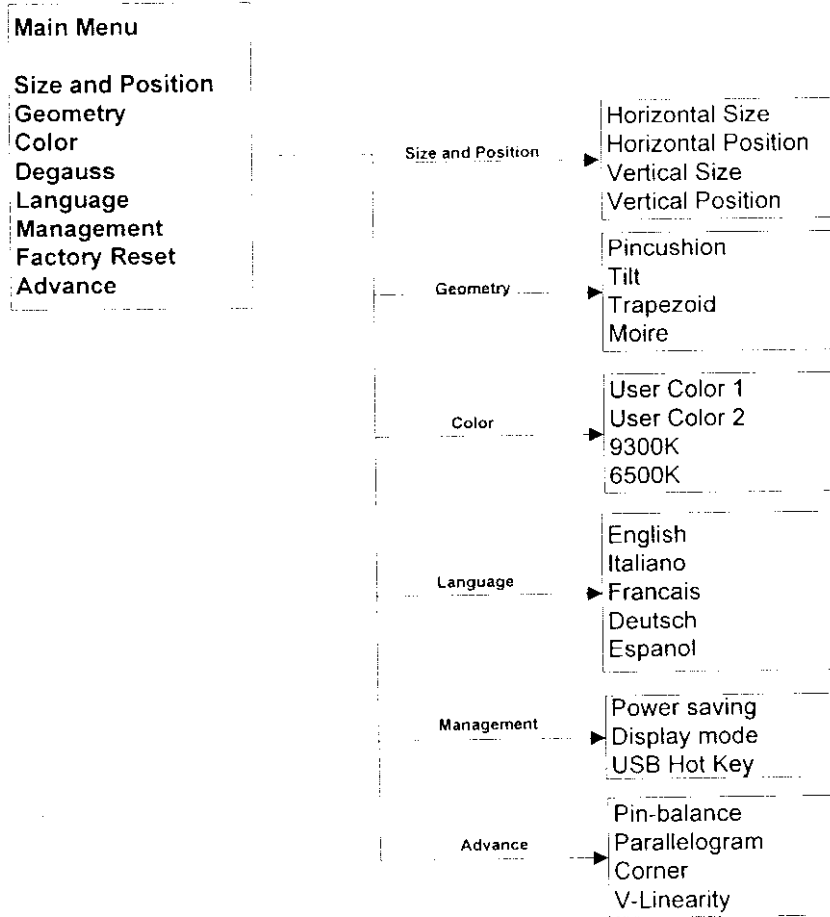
Main Menu

Size and Position
Geometry
Color
Degauss
Language
Management
Factory Reset
Advance

Size and Position

Horizontal Size
Horizontal Position
Vertical Size
Vertical Position

Geometry

Pincushion
Tilt
Trapezoid
Moire

Color

User Color 1
User Color 2
9300K
6500K

Language

English
Italiano
Francais
Deutsch
Espanol

Management

Power saving
Display mode
USB Hot Key

Advance

Pin-balance
Parallelogram
Corner
V-Linearity